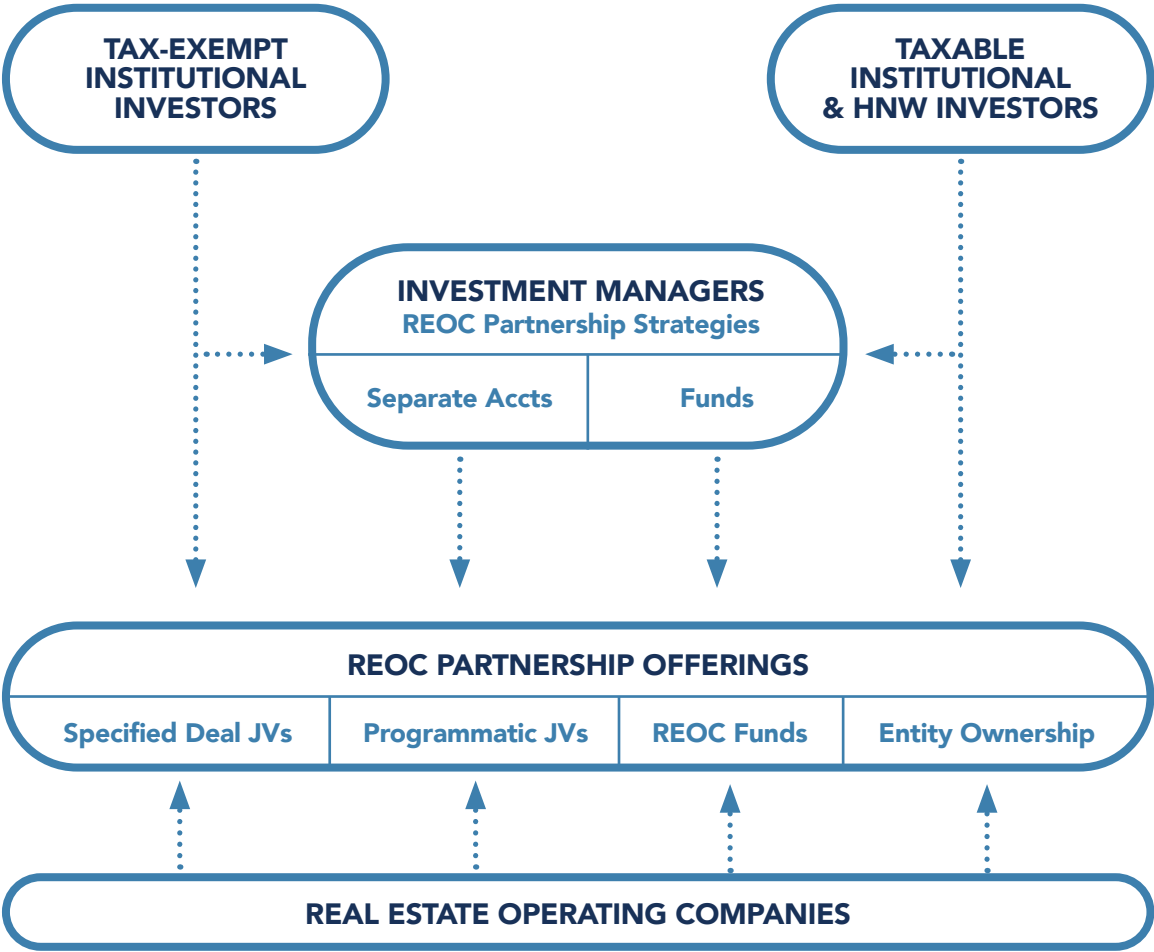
TAX-EXEMPT INSTITUTIONAL INVESTORS

TAXABLE INSTITUTIONAL & HNW INVESTORS

INVESTMENT MANAGERS
REOC Partnership Strategies

Separate Accts

Funds

REOC PARTNERSHIP OFFERINGS

Specified Deal JVs

Programmatic JVs

REOC Funds

Entity Ownership

REAL ESTATE OPERATING COMPANIES